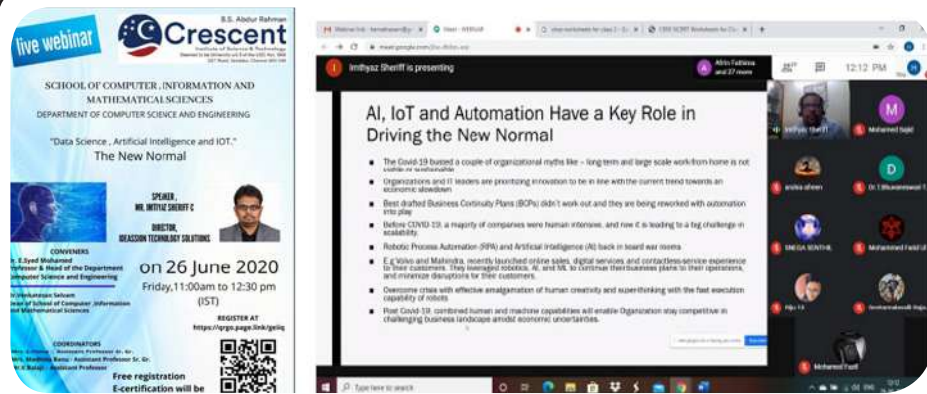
live webinar

B.S. Abdur Rahman
Crescent
Institute of Science & Technology

SCHOOL OF COMPUTER, INFORMATION AND MATHEMATICAL SCIENCES
DEPARTMENT OF COMPUTER SCIENCE AND ENGINEERING

"Data Science , Artificial Intelligence and IOT."
The New Normal

SPEAKER ,
MR. IMTIYAZ SHERIFF C
DIRECTOR,
IDEASSION TECHNOLOGY SOLUTIONS

CONVENERS
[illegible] E.Syed Mohamed
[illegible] Professor & Head of the Department
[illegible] Computer Science and Engineering

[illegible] Venkatesan Selvam
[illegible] of School of Computer ,Information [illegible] and Mathematical Sciences

on 26 June 2020
Friday,11:00am to 12:30 pm
(IST)

REGISTER AT
https://qrgo.page.link/geiiq

COORDINATORS
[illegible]

Free registration
E-certification will be

Imthyaz Sheriff is presenting

AI, IoT and Automation Have a Key Role in Driving the New Normal

The Covid-19 busted a couple of organizational myths like – long-term and large scale work from home is not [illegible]

Organizations and IT leaders are prioritizing innovation to be in line with the current trend towards an economic slowdown

Best drafted Business Continuity Plans (BCPs) didn't work out and they are being reworked with automation into play

Before COVID-19, a majority of companies were human intensive, and now it is leading to a big challenge in scalability.

Robotic Process Automation (RPA) and Artificial Intelligence (AI) back in board war rooms

E.g Volvo and Mahindra, recently launched online sales, digital services, and contactless-service experience to their customers. They leveraged robotics, AI, and ML to continue their business plans to their operations, and minimize disruptions for their customers.

Overcome crisis with effective amalgamation of human creativity and superthinking with the fast execution capability of robots

Post Covid-19, combined human and machine capabilities will enable Organization stay competitive in challenging business landscape amidst economic uncertainties.

12:12 PM

Mohamed Sajid
Dr. T.Bhuvaneswari
Mohammed Fazil
Mohamed Yusuf